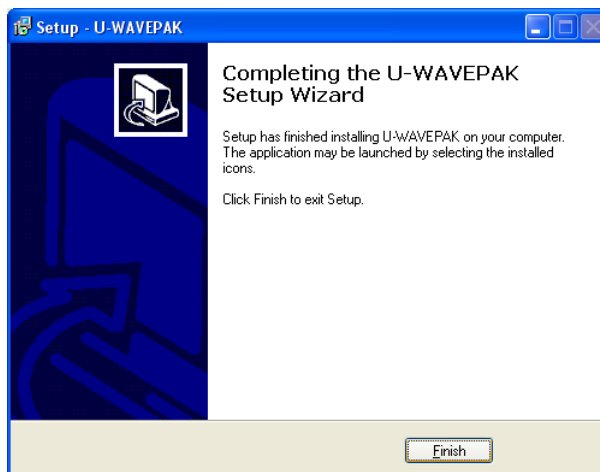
Setup - U-WAVEPAK

Completing the U-WAVEPAK Setup Wizard

Setup has finished installing U-WAVEPAK on your computer. The application may be launched by selecting the installed icons.

Click Finish to exit Setup.

Finish